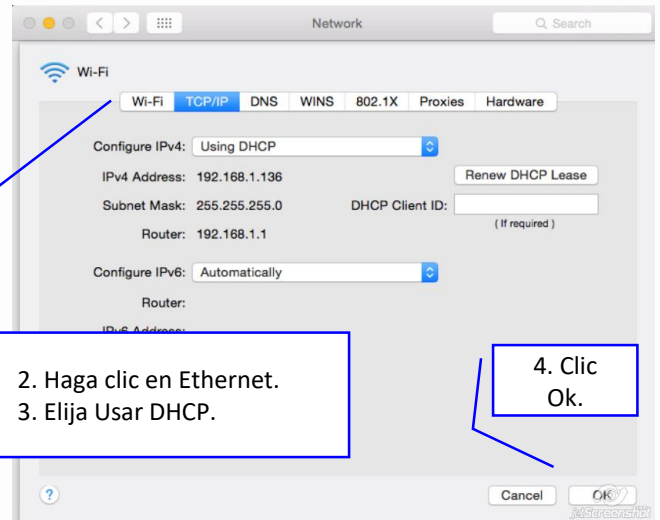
Network

Search

Wi-Fi

Wi-Fi | TCP/IP | DNS | WINS | 802.1X | Proxies | Hardware

Configure IPv4: Using DHCP

IPv4 Address: 192.168.1.136

Renew DHCP Lease

Subnet Mask: 255.255.255.0

DHCP Client ID:

( If required )

Router: 192.168.1.1

Configure IPv6: Automatically

Router:

IPv6 Address:

2. Haga clic en Ethernet.
3. Elija Usar DHCP.

4. Clic Ok.

?

Cancel

OK

Screenshot